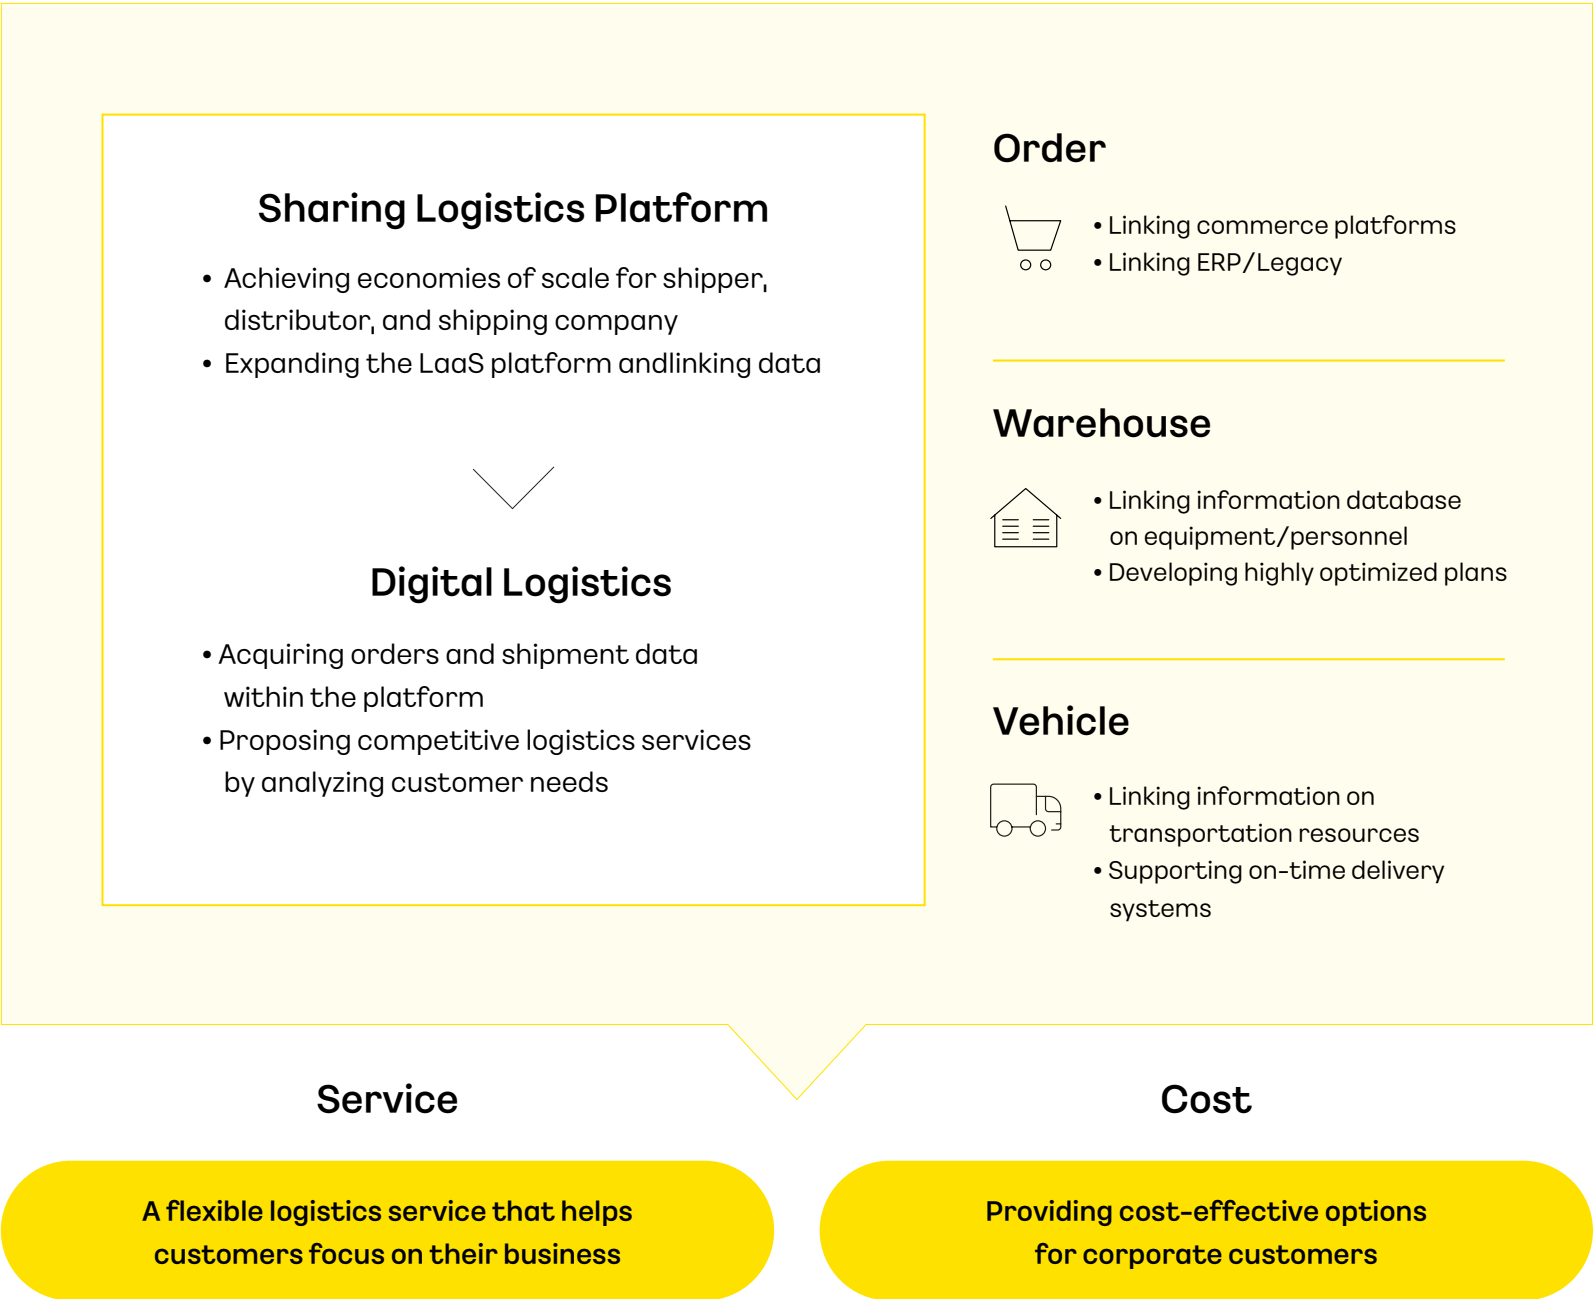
Sharing Logistics Platform

• Achieving economies of scale for shipper, distributor, and shipping company
• Expanding the LaaS platform andlinking data

Digital Logistics

• Acquiring orders and shipment data within the platform
• Proposing competitive logistics services by analyzing customer needs

Order

• Linking commerce platforms
• Linking ERP/Legacy

Warehouse

• Linking information database on equipment/personnel
• Developing highly optimized plans

Vehicle

• Linking information on transportation resources
• Supporting on-time delivery systems

Service

A flexible logistics service that helps customers focus on their business

Cost

Providing cost-effective options for corporate customers